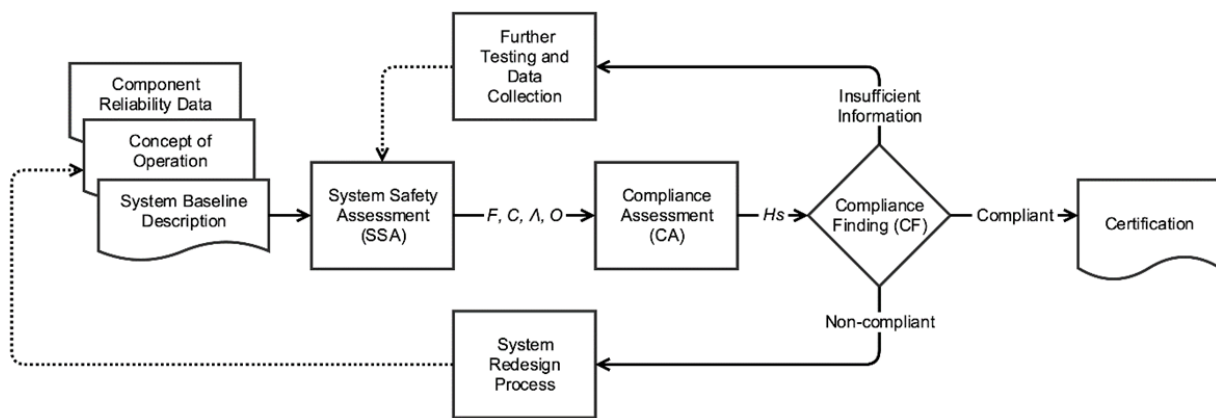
Further Testing and Data Collection

Component Reliability Data

Concept of Operation

System Baseline Description

System Safety Assessment (SSA)

$F$, $C$, $\Lambda$, $O$

Compliance Assessment (CA)

$Hs$

Insufficient Information

Compliance Finding (CF)

Compliant

Certification

Non-compliant

System Redesign Process